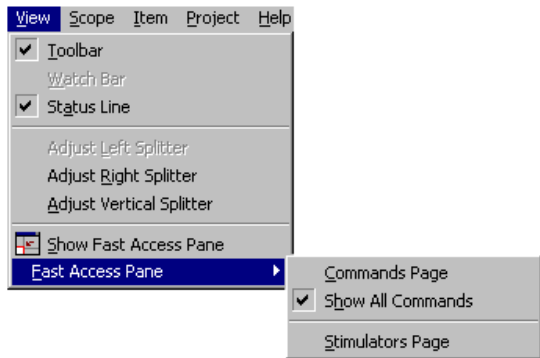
View Scope Item Project Help

Toolbar
Watch Bar
Status Line

Adjust Left Splitter
Adjust Right Splitter
Adjust Vertical Splitter

Show Fast Access Pane
Fast Access Pane

Commands Page
Show All Commands

Stimulators Page